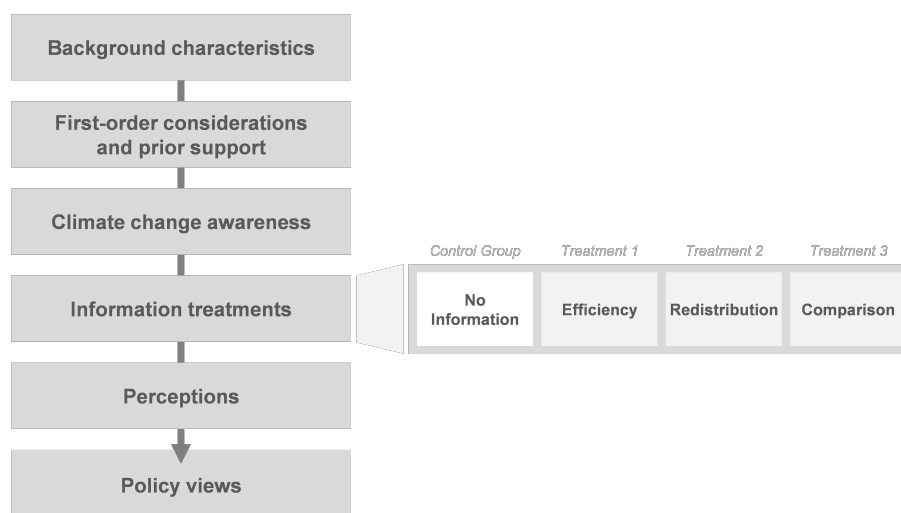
Background characteristics

First-order considerations and prior support

Climate change awareness

Information treatments

Perceptions

Policy views

Control Group
No Information

Treatment 1
Efficiency

Treatment 2
Redistribution

Treatment 3
Comparison